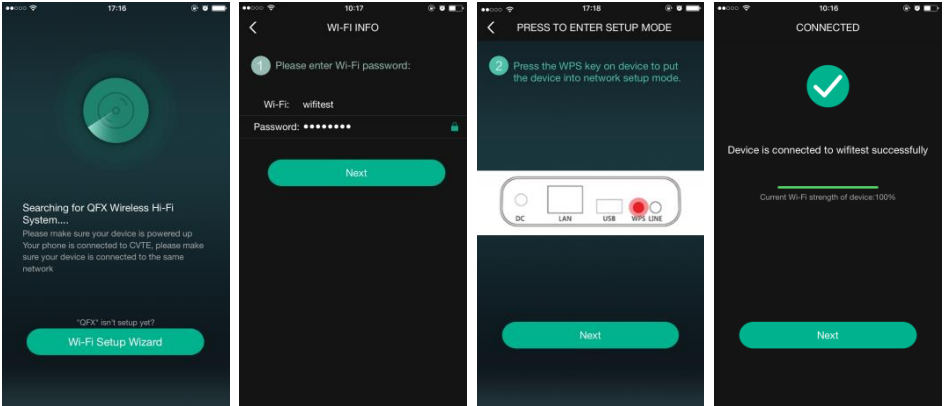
17:16

Searching for QFX Wireless Hi-Fi System....

Please make sure your device is powered up
Your phone is connected to CVTE, please make sure your device is connected to the same network

"QFX" isn't setup yet?

Wi-Fi Setup Wizard

10:17

WI-FI INFO

1 Please enter Wi-Fi password:

Wi-Fi: wifitest

Password: ••••••••

Next

17:18

PRESS TO ENTER SETUP MODE

2 Press the WPS key on device to put the device into network setup mode.

DC LAN USB WPS LINE

Next

10:16

CONNECTED

Device is connected to wifitest successfully

Current Wi-Fi strength of device:100%

Next